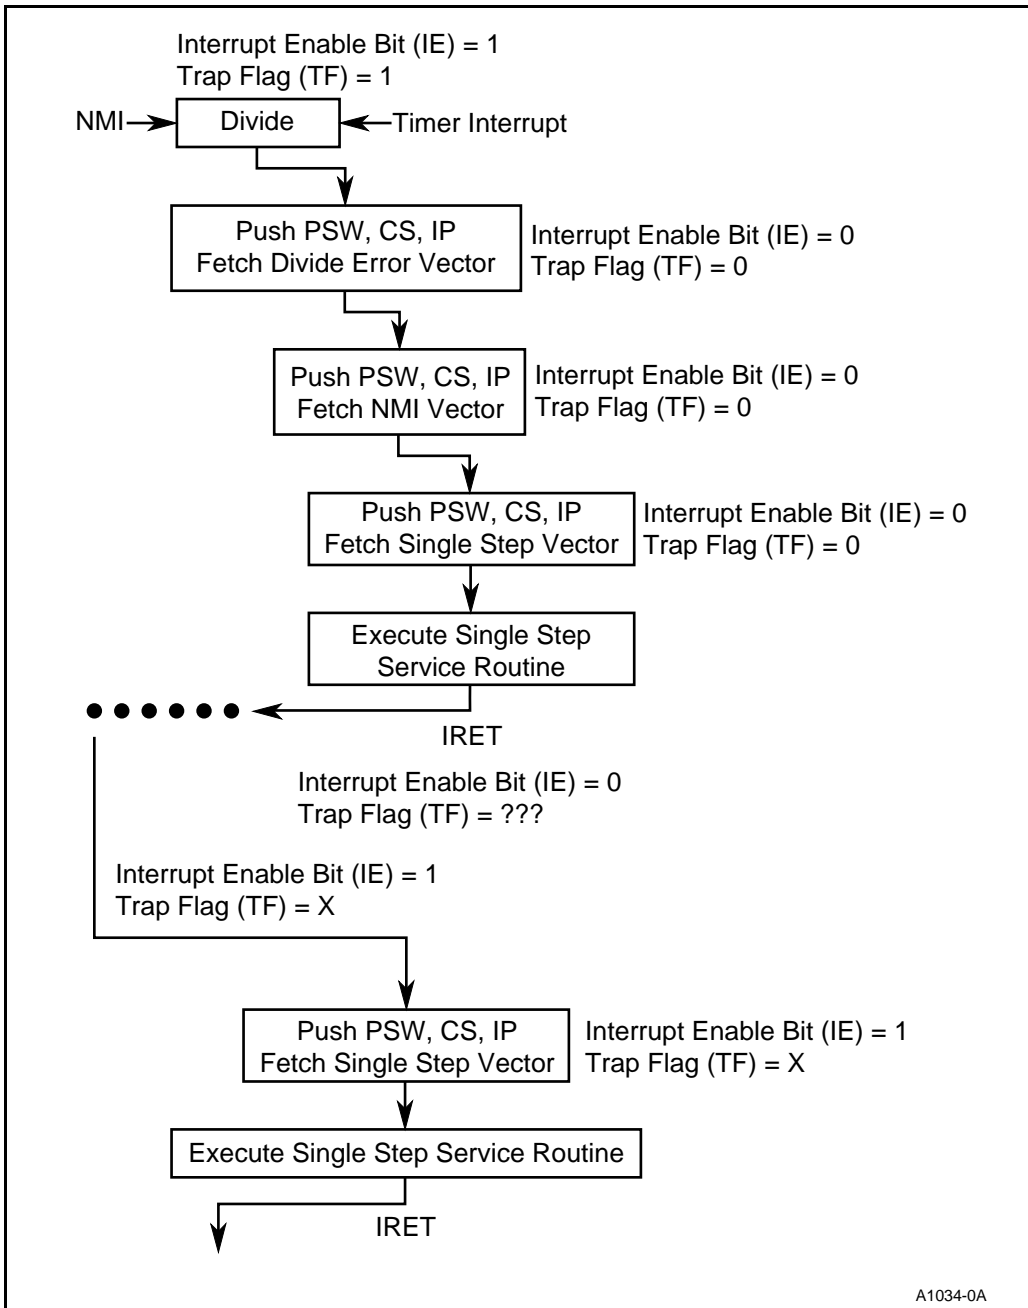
Interrupt Enable Bit (IE) = 1
Trap Flag (TF) = 1

NMI

Divide

Timer Interrupt

Push PSW, CS, IP
Fetch Divide Error Vector

Interrupt Enable Bit (IE) = 0
Trap Flag (TF) = 0

Push PSW, CS, IP
Fetch NMI Vector

Interrupt Enable Bit (IE) = 0
Trap Flag (TF) = 0

Push PSW, CS, IP
Fetch Single Step Vector

Interrupt Enable Bit (IE) = 0
Trap Flag (TF) = 0

Execute Single Step
Service Routine

IRET

Interrupt Enable Bit (IE) = 0
Trap Flag (TF) = ???

Interrupt Enable Bit (IE) = 1
Trap Flag (TF) = X

Push PSW, CS, IP
Fetch Single Step Vector

Interrupt Enable Bit (IE) = 1
Trap Flag (TF) = X

Execute Single Step Service Routine

IRET

A1034-0A